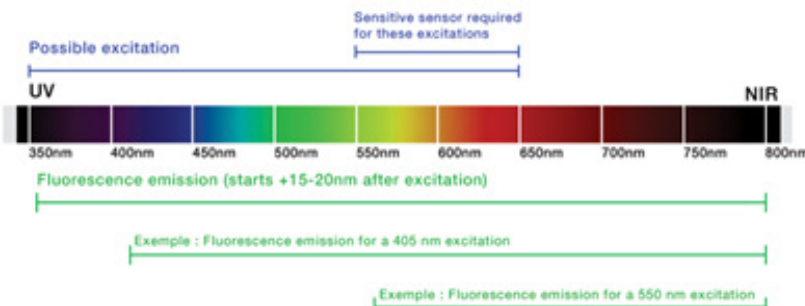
Sensitive sensor required for these excitations

Possible excitation

UV

NIR

350nm 400nm 450nm 500nm 550nm 600nm 650nm 700nm 750nm 800nm

Fluorescence emission (starts +15-20nm after excitation)

Exemple : Fluorescence emission for a 405 nm excitation

Exemple : Fluorescence emission for a 550 nm excitation